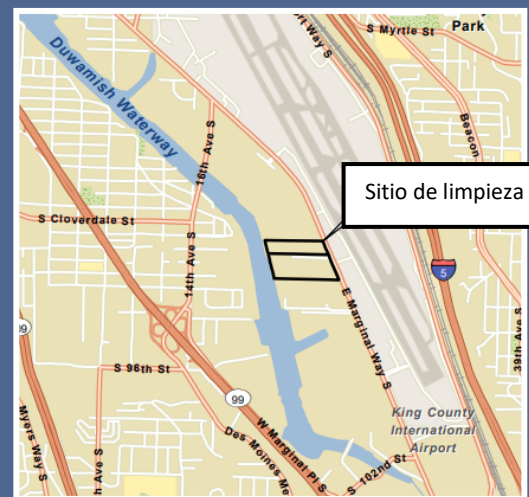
Park
S Myrtle St
Way S
Duwamish Waterway
Beacon
16th Ave S
Sitio de limpieza
S Cloverdale St
14th Ave S
5
E Marginal Way S
9
S 96th St
99
39th Ave S
W Marginal Pl S
King County International Airport
Myers Way S
Ave S
Des Moines Me
S 102nd St